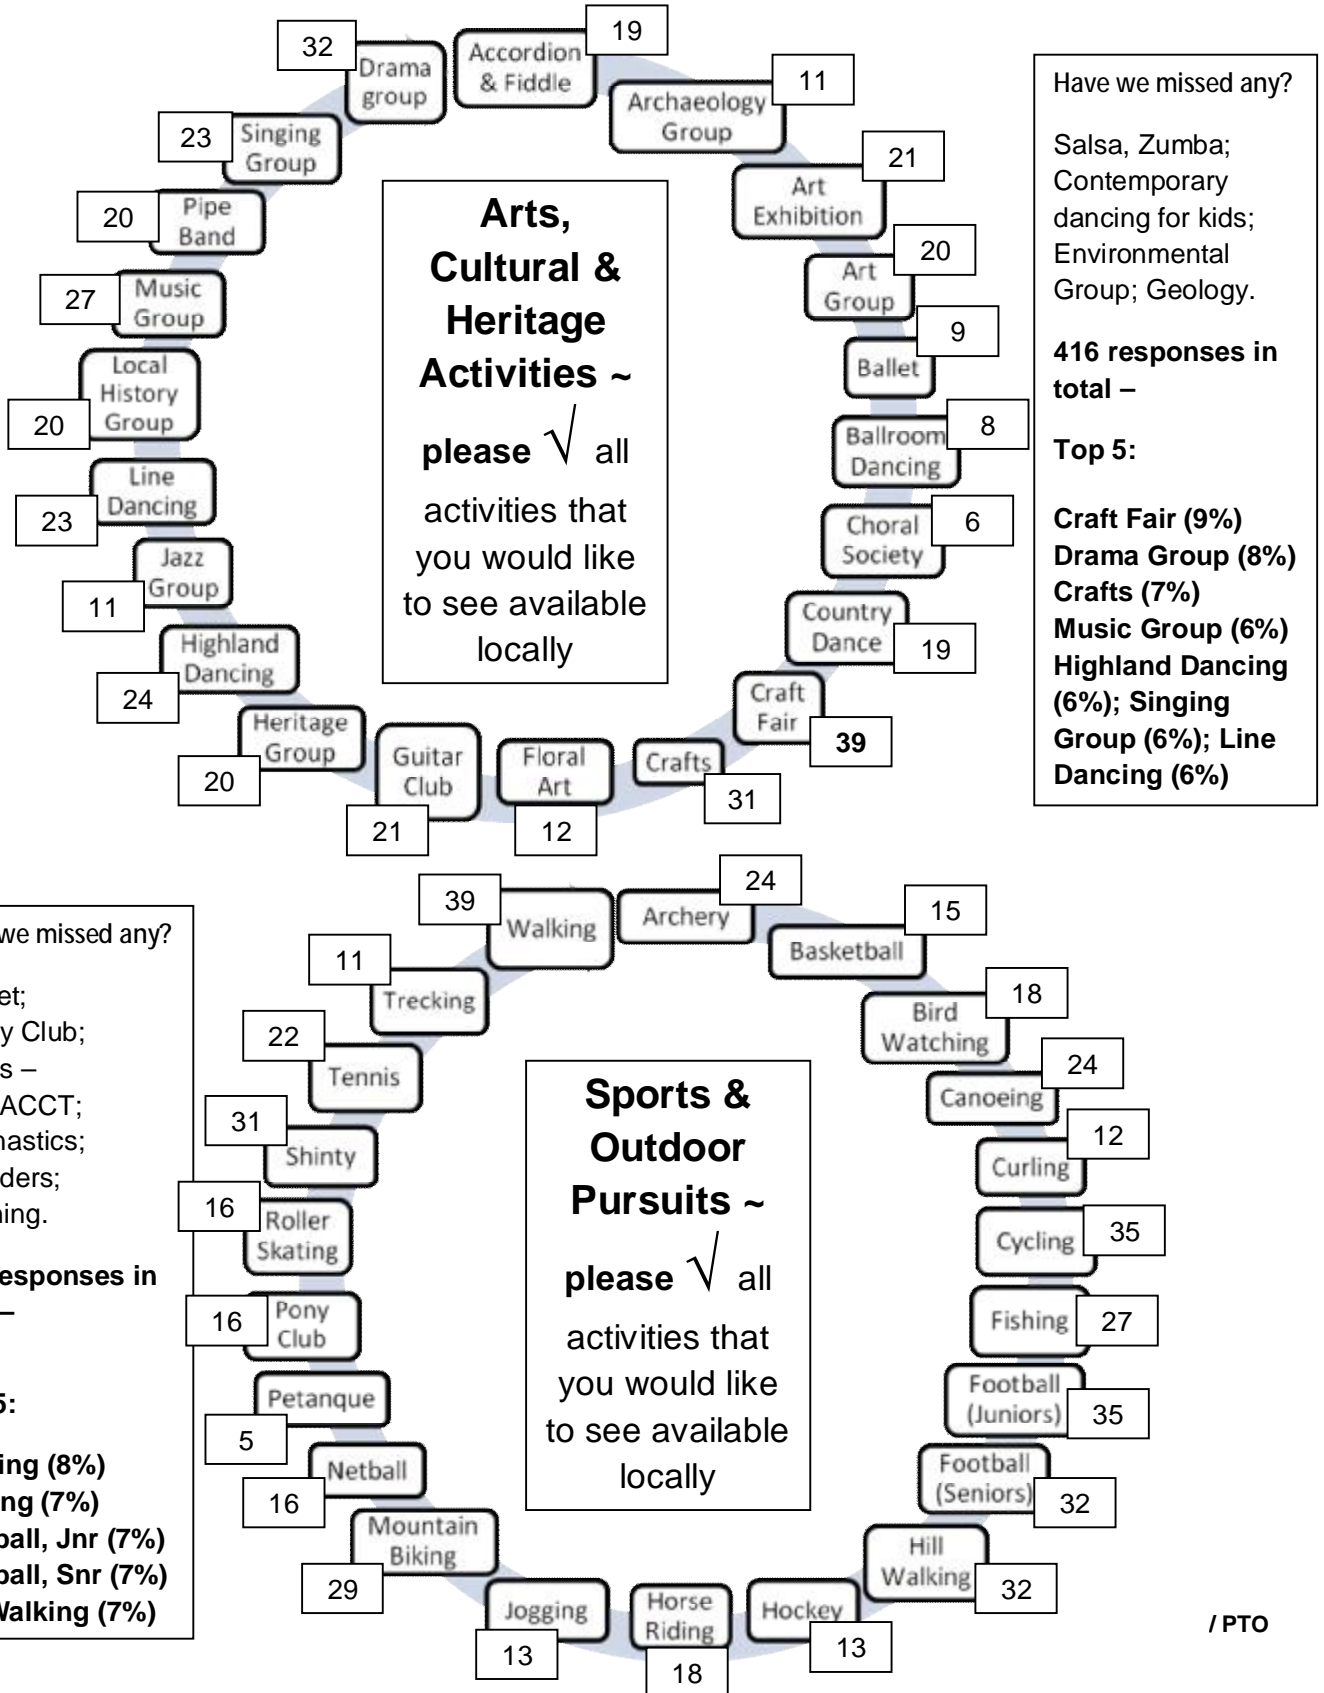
Arts, Cultural & Heritage Activities ~ please $\surd$ all activities that you would like to see available locally

32 Drama group
19 Accordion & Fiddle
11 Archaeology Group
21 Art Exhibition
20 Art Group
9 Ballet
8 Ballroom Dancing
6 Choral Society
19 Country Dance
39 Craft Fair
31 Crafts
12 Floral Art
21 Guitar Club
20 Heritage Group
24 Highland Dancing
11 Jazz Group
23 Line Dancing
20 Local History Group
27 Music Group
20 Pipe Band
23 Singing Group

Have we missed any?

Salsa, Zumba; Contemporary dancing for kids; Environmental Group; Geology.

**416 responses in total –**

**Top 5:**

**Craft Fair (9%)**
**Drama Group (8%)**
**Crafts (7%)**
**Music Group (6%)**
**Highland Dancing (6%); Singing Group (6%); Line Dancing (6%)**

Sports & Outdoor Pursuits ~ please $\surd$ all activities that you would like to see available locally

39 Walking
24 Archery
15 Basketball
18 Bird Watching
24 Canoeing
12 Curling
35 Cycling
27 Fishing
35 Football (Juniors)
32 Football (Seniors)
32 Hill Walking
13 Hockey
18 Horse Riding
13 Jogging
29 Mountain Biking
16 Netball
5 Petanque
16 Pony Club
16 Roller Skating
31 Shinty
22 Tennis
11 Trecking

we missed any?

et;
y Club;
s –
ACCT;
nastics;
ders;
ning.

esponses in
–

5:

ing (8%)
ing (7%)
ball, Jnr (7%)
ball, Snr (7%)
Walking (7%)

/ PTO